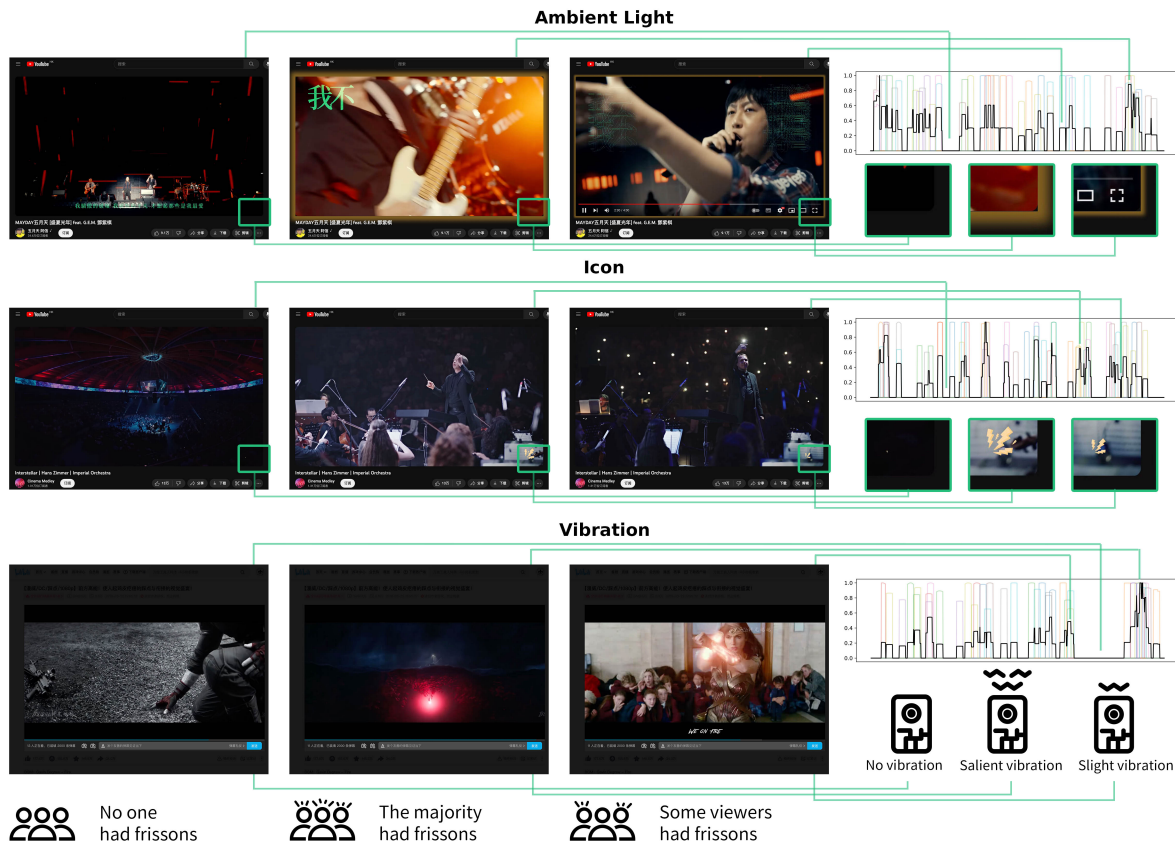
Ambient Light

YouTube

MAYDAY五月天 [盛夏光年] feat. G.E.M. 鄧紫棋

我不

1.0
0.8
0.6
0.4
0.2
0.0

Icon

YouTube

Interstellar | Hans Zimmer | Imperial Orchestra

Cinema Medley

1.0
0.8
0.6
0.4
0.2
0.0

Vibration

WE ON FIRE

1.0
0.8
0.6
0.4
0.2
0.0

No vibration

Salient vibration

Slight vibration

No one had frissons

The majority had frissons

Some viewers had frissons